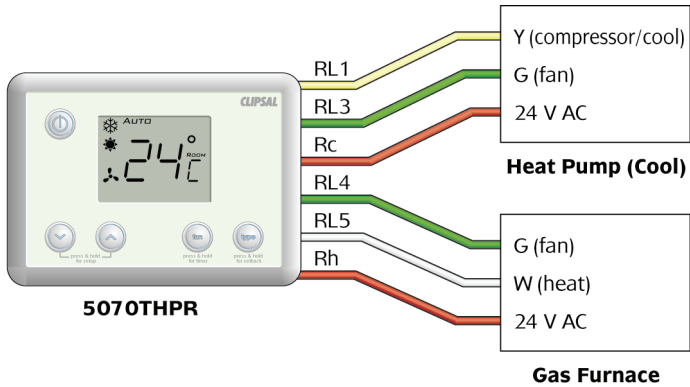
CLIPSAL

AUTO

24°C

ROOM

press & hold for setup

press & hold for timer

press & hold for setback

5070THPR

RL1

RL3

Rc

RL4

RL5

Rh

Y (compressor/cool)

G (fan)

24 V AC

Heat Pump (Cool)

G (fan)

W (heat)

24 V AC

Gas Furnace